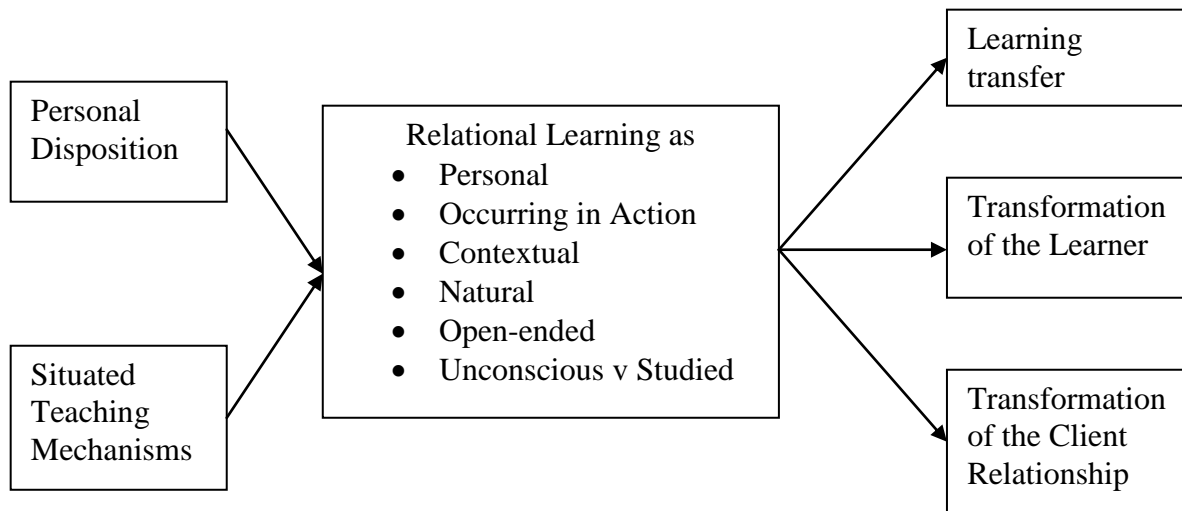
Personal Disposition

Situated Teaching Mechanisms

Relational Learning as
- Personal
- Occurring in Action
- Contextual
- Natural
- Open-ended
- Unconscious v Studied

Learning transfer

Transformation of the Learner

Transformation of the Client Relationship